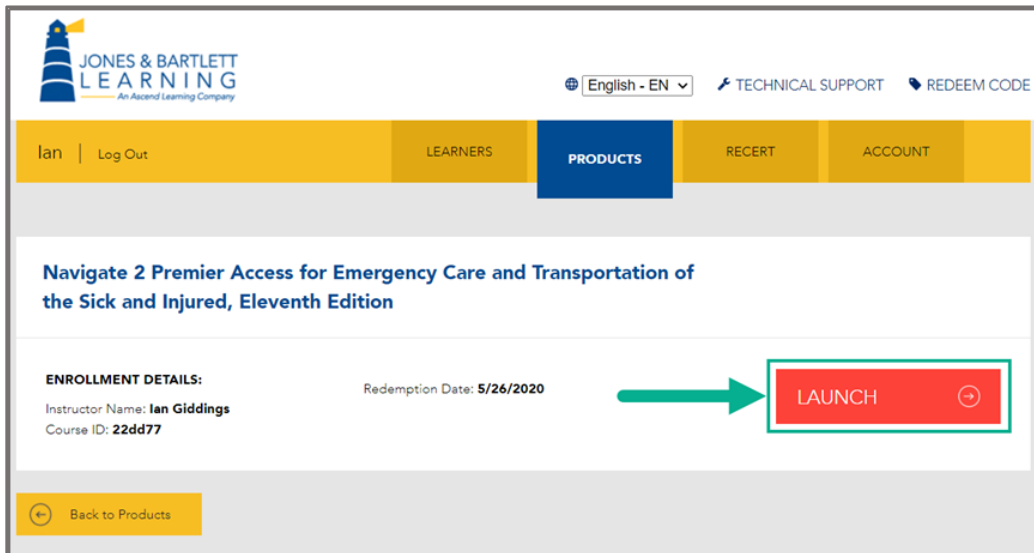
JONES & BARTLETT LEARNING
An Ascend Learning Company

English - EN
TECHNICAL SUPPORT
REDEEM CODE

Ian | Log Out
LEARNERS
PRODUCTS
RECERT
ACCOUNT

Navigate 2 Premier Access for Emergency Care and Transportation of the Sick and Injured, Eleventh Edition

ENROLLMENT DETAILS:
Instructor Name: Ian Giddings
Course ID: 22dd77

Redemption Date: 5/26/2020

LAUNCH

Back to Products